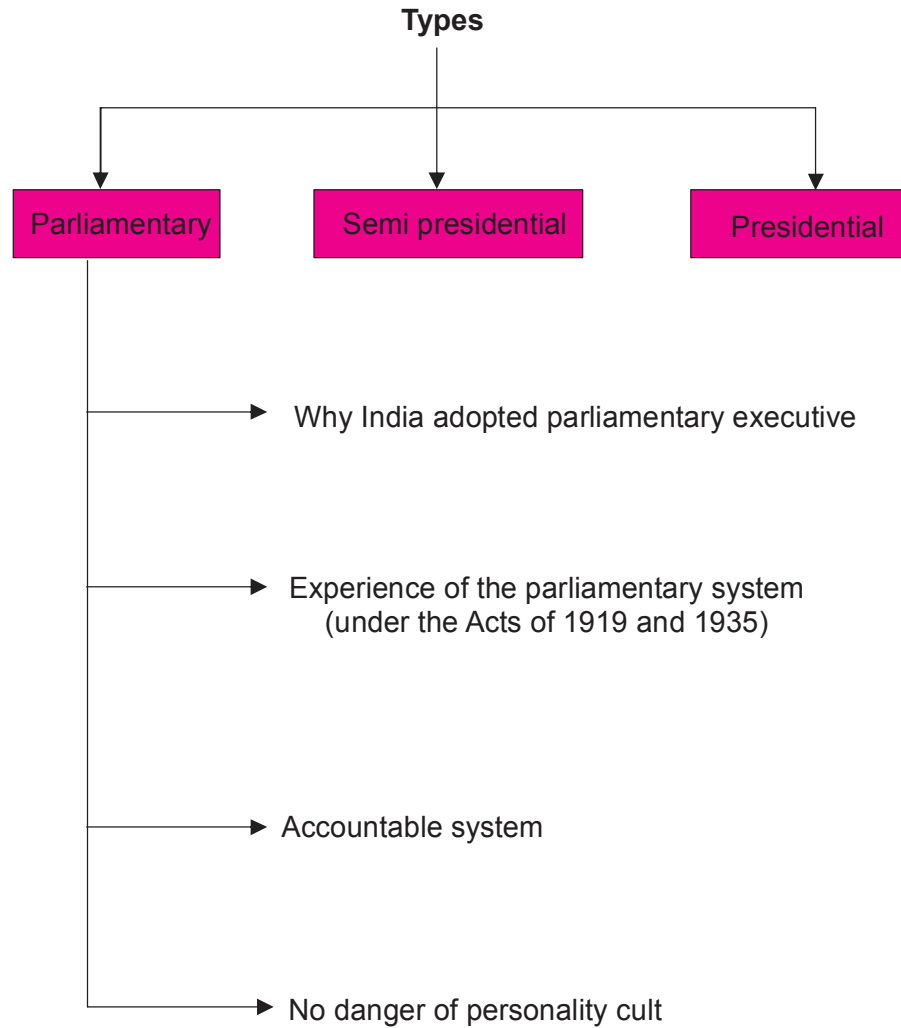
**Types**

Parliamentary

Semi presidential

Presidential

Why India adopted parliamentary executive

Experience of the parliamentary system (under the Acts of 1919 and 1935)

Accountable system

No danger of personality cult